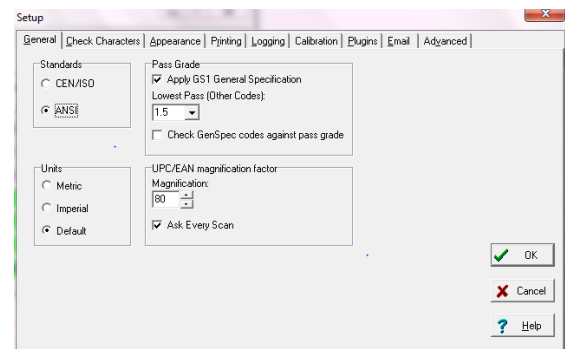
Setup

General | Check Characters | Appearance | Printing | Logging | Calibration | Plugins | Email | Advanced

Standards
CEN/ISO
ANSI

Pass Grade
Apply GS1 General Specification
Lowest Pass (Other Codes):
1.5
Check GenSpec codes against pass grade

Units
Metric
Imperial
Default

UPC/EAN magnification factor
Magnification:
80
Ask Every Scan

OK
Cancel
Help